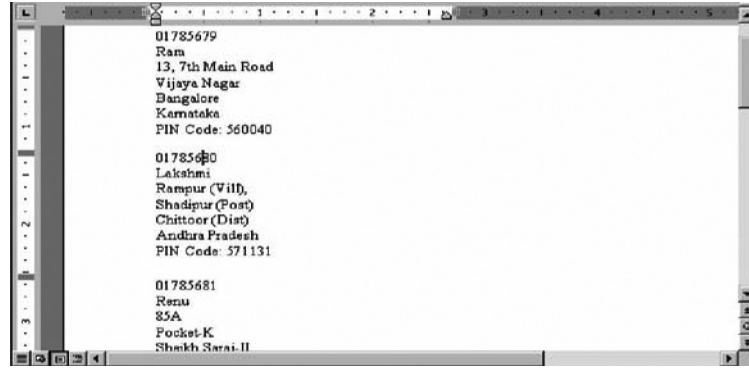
01785679
Ram
13, 7th Main Road
Vijaya Nagar
Bangalore
Karnataka
PIN Code: 560040

01785680
Lakshmi
Rampur (Vill),
Shadipur (Post)
Chittoor (Dist)
Andhra Pradesh
PIN Code: 571131

01785681
Renu
85A
Pocket-K
Sheikh Sarai-II